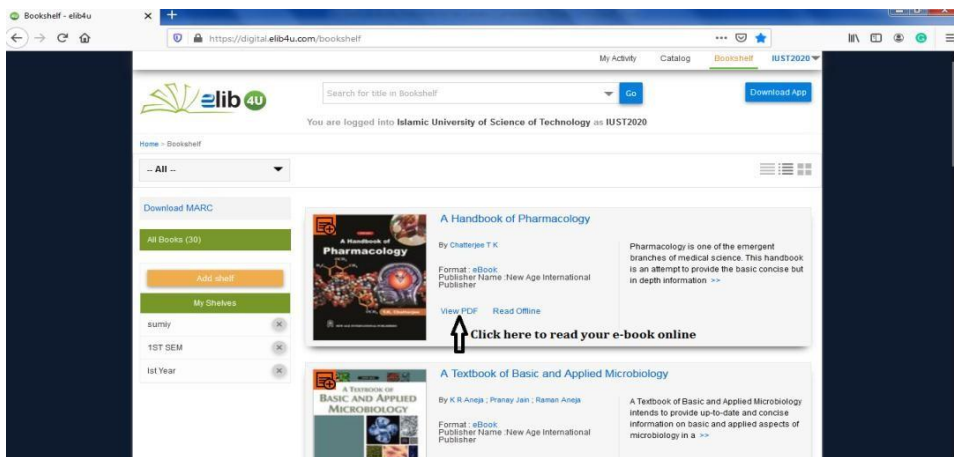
Bookshelf - elib4u

https://digital.elib4u.com/bookshelf

My Activity Catalog Bookshelf IUST2020

elib 4U

Search for title in Bookshelf

Go

Download App

You are logged into Islamic University of Science of Technology as IUST2020

Home > Bookshelf

-- All --

Download MARC

All Books (30)

Add shelf

My Shelves

sumiy

1ST SEM

Ist Year

A Handbook of Pharmacology

A Handbook of Pharmacology

By Chatterjee T K

Format : eBook
Publisher Name :New Age International Publisher

Pharmacology is one of the emergent branches of medical science. This handbook is an attempt to provide the basic concise but in depth information >>

View PDF Read Offline

Click here to read your e-book online

A Textbook of Basic and Applied Microbiology

A TEXTBOOK OF BASIC AND APPLIED MICROBIOLOGY

By K R Aneja ; Pranay Jain ; Raman Aneja

Format : eBook
Publisher Name :New Age International Publisher

A Textbook of Basic and Applied Microbiology intends to provide up-to-date and concise information on basic and applied aspects of microbiology in a >>